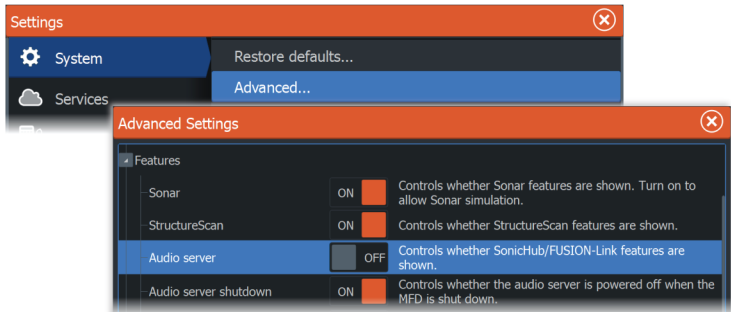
Settings

System

Services

Restore defaults...

Advanced...

Advanced Settings

Features

| | | |
|---|---|---|
| Sonar | ON | Controls whether Sonar features are shown. Turn on to allow Sonar simulation. |
| StructureScan | ON | Controls whether StructureScan features are shown. |
| Audio server | OFF | Controls whether SonicHub/FUSION-Link features are shown. |
| Audio server shutdown | ON | Controls whether the audio server is powered off when the MFD is shut down. |